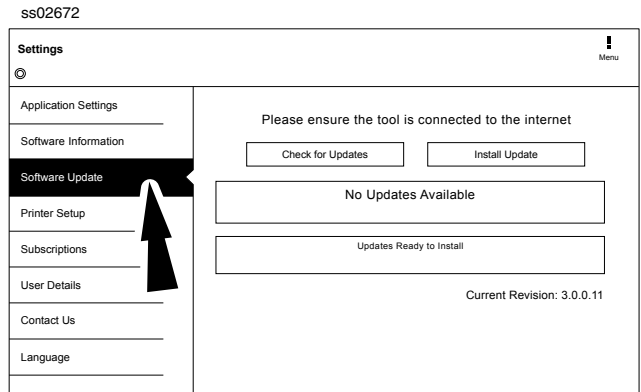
ss02672

Settings
◎

Menu

Application Settings
Software Information
Software Update
Printer Setup
Subscriptions
User Details
Contact Us
Language

Please ensure the tool is connected to the internet

Check for Updates
Install Update

No Updates Available

Updates Ready to Install

Current Revision: 3.0.0.11